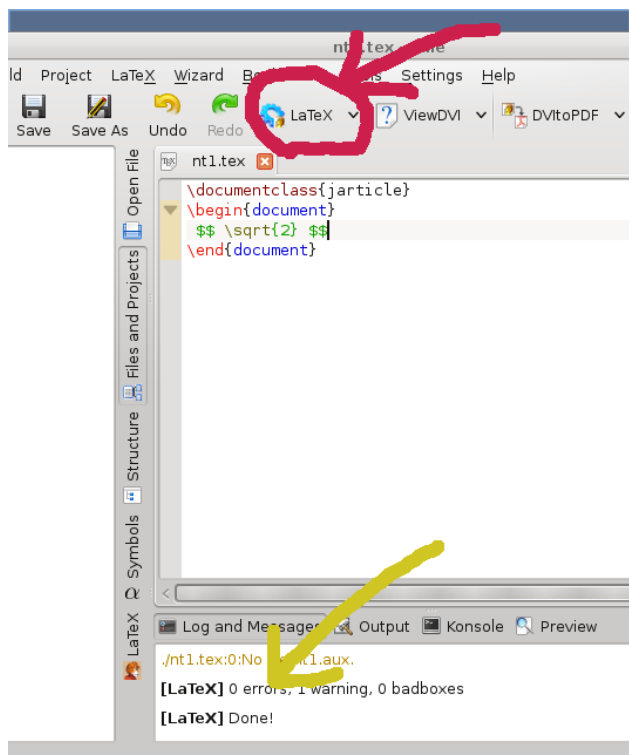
nt1.tex - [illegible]

ld Project LaTeX Wizard B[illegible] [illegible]s Settings Help

Save Save As Undo Redo LaTeX ViewDVI DVItoPDF

Open File

Files and Projects

Structure

Symbols

LaTeX

nt1.tex

\documentclass{jarticle}
\begin{document}
$$ \sqrt{2} $$
\end{document}

Log and Messages Output Konsole Preview

./nt1.tex:0:No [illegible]nt1.aux.

[LaTeX] 0 errors, 1 warning, 0 badboxes

[LaTeX] Done!